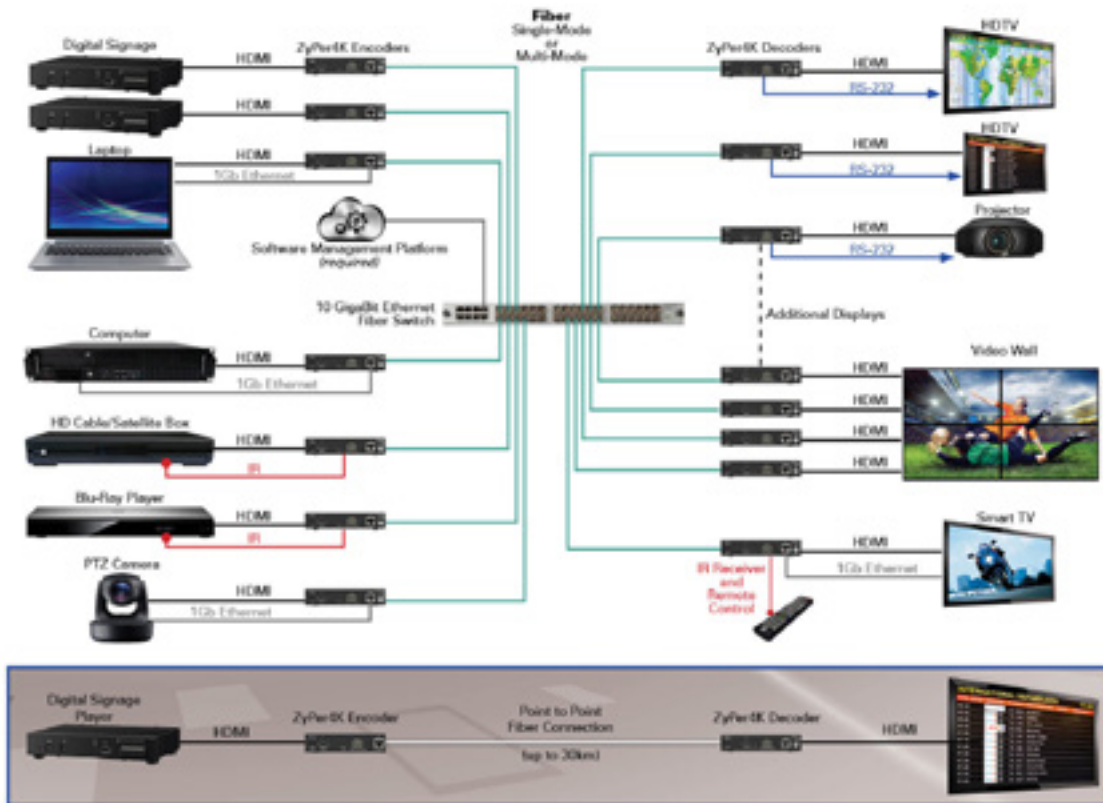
Fiber
Single-Mode
or
Multi-Mode

Digital Signage

ZyPer4K Encoders

HDMI

HDMI

Laptop

HDMI

1Gb Ethernet

Software Management Platform
(required)

10 GigaBit Ethernet
Fiber Switch

Computer

HDMI

1Gb Ethernet

HD Cable/Satellite Box

HDMI

IR

Blu-Ray Player

HDMI

IR

PTZ Camera

HDMI

1Gb Ethernet

ZyPer4K Decoders

HDMI

RS-232

HDTV

HDMI

RS-232

HDTV

HDMI

RS-232

Projector

Additional Displays

Video Wall

HDMI

HDMI

HDMI

HDMI

Smart TV

HDMI

1Gb Ethernet

IR Receiver
and
Remote
Control

Digital Signage
Player

HDMI

ZyPer4K Encoder

Point to Point
Fiber Connection

(up to 30km)

ZyPer4K Decoder

HDMI